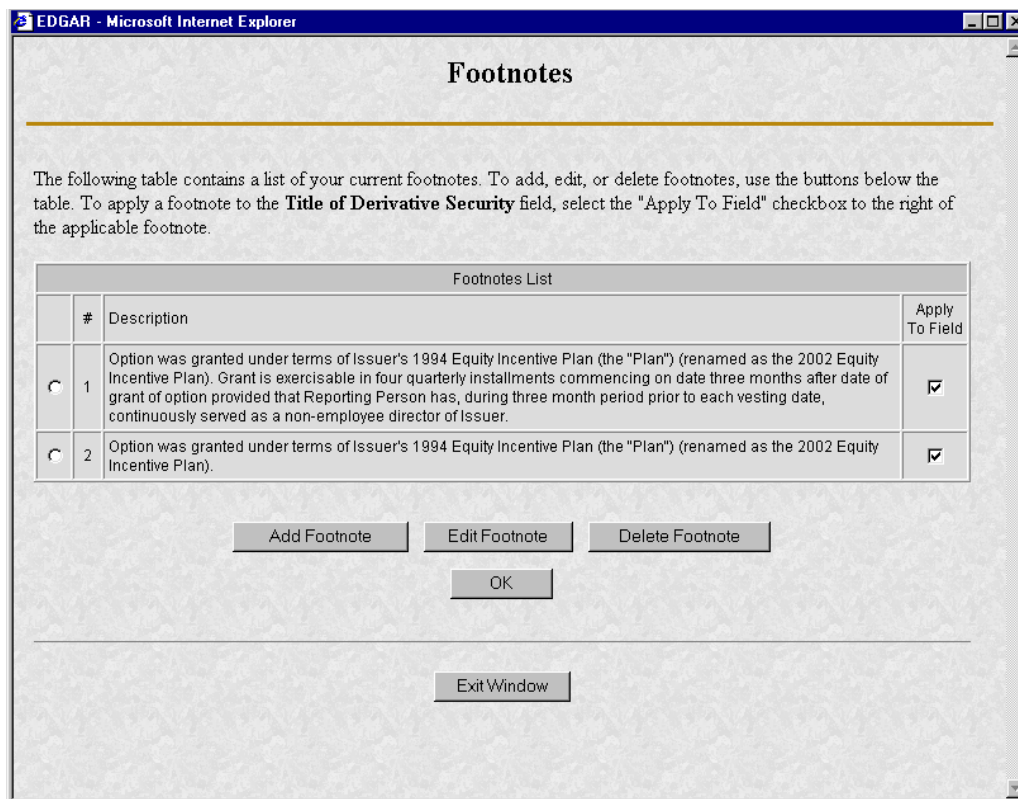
EDGAR - Microsoft Internet Explorer

Footnotes

The following table contains a list of your current footnotes. To add, edit, or delete footnotes, use the buttons below the table. To apply a footnote to the **Title of Derivative Security** field, select the "Apply To Field" checkbox to the right of the applicable footnote.

Footnotes List

| | # | Description | Apply To Field |
|---|---|---|---|
| | 1 | Option was granted under terms of Issuer's 1994 Equity Incentive Plan (the "Plan") (renamed as the 2002 Equity Incentive Plan). Grant is exercisable in four quarterly installments commencing on date three months after date of grant of option provided that Reporting Person has, during three month period prior to each vesting date, continuously served as a non-employee director of Issuer. | ☑ |
| | 2 | Option was granted under terms of Issuer's 1994 Equity Incentive Plan (the "Plan") (renamed as the 2002 Equity Incentive Plan). | ☑ |

Add Footnote   Edit Footnote   Delete Footnote

OK

Exit Window